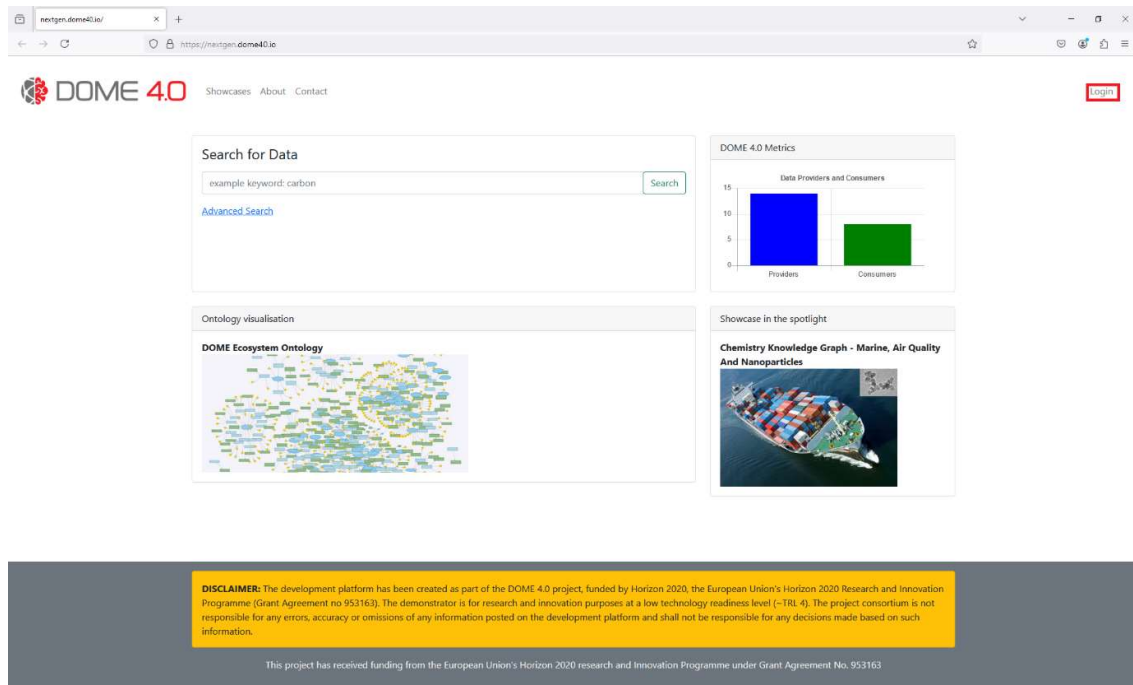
nextgen.dome40.io/
https://nextgen.dome40.io

DOME 4.0 Showcases About Contact

Login

Search for Data

example keyword: carbon

Search

Advanced Search

DOME 4.0 Metrics

Data Providers and Consumers

15
10
5
0

Providers Consumers

Ontology visualisation

DOME Ecosystem Ontology

Showcase in the spotlight

Chemistry Knowledge Graph - Marine, Air Quality And Nanoparticles

**DISCLAIMER:** The development platform has been created as part of the DOME 4.0 project, funded by Horizon 2020, the European Union's Horizon 2020 Research and Innovation Programme (Grant Agreement no 953163). The demonstrator is for research and innovation purposes at a low technology readiness level (~TRL 4). The project consortium is not responsible for any errors, accuracy or omissions of any information posted on the development platform and shall not be responsible for any decisions made based on such information.

This project has received funding from the European Union's Horizon 2020 research and Innovation Programme under Grant Agreement No. 953163